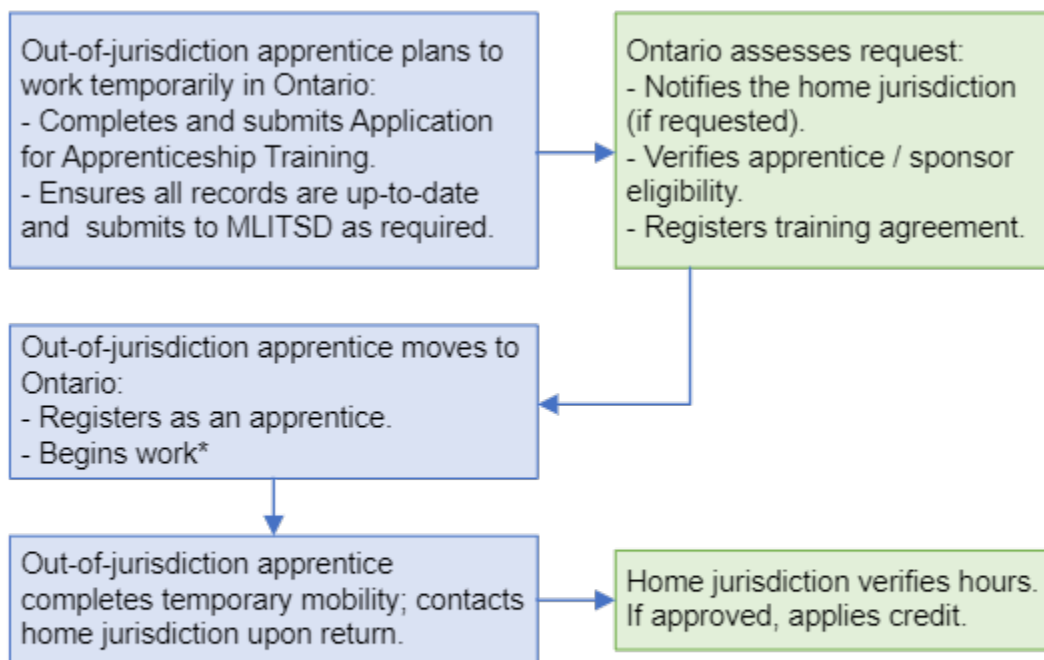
Out-of-jurisdiction apprentice plans to work temporarily in Ontario:
- Completes and submits Application for Apprenticeship Training.
- Ensures all records are up-to-date and submits to MLITSD as required.

Ontario assesses request:
- Notifies the home jurisdiction (if requested).
- Verifies apprentice / sponsor eligibility.
- Registers training agreement.

Out-of-jurisdiction apprentice moves to Ontario:
- Registers as an apprentice.
- Begins work*

Out-of-jurisdiction apprentice completes temporary mobility; contacts home jurisdiction upon return.

Home jurisdiction verifies hours. If approved, applies credit.